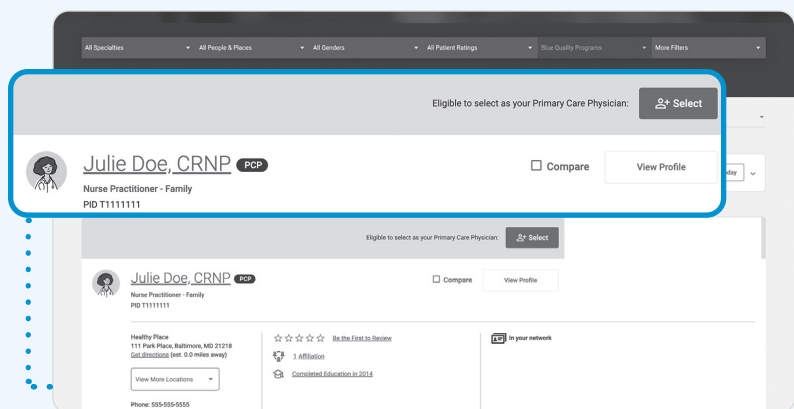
All Specialties All People & Places All Genders All Patient Ratings Blue Quality Programs More Filters

Eligible to select as your Primary Care Physician: Select

Julie Doe, CRNP PCP

Nurse Practitioner - Family

PID T1111111

Compare View Profile

day

Eligible to select as your Primary Care Physician: Select

Julie Doe, CRNP PCP

Nurse Practitioner - Family

PID T1111111

Compare View Profile

Healthy Place

111 Park Place, Baltimore, MD 21218

Get directions (est. 0.0 miles away)

View More Locations

Phone: 555-555-5555

Be the First to Review

1 Affiliation

Completed Education in 2014

In your network